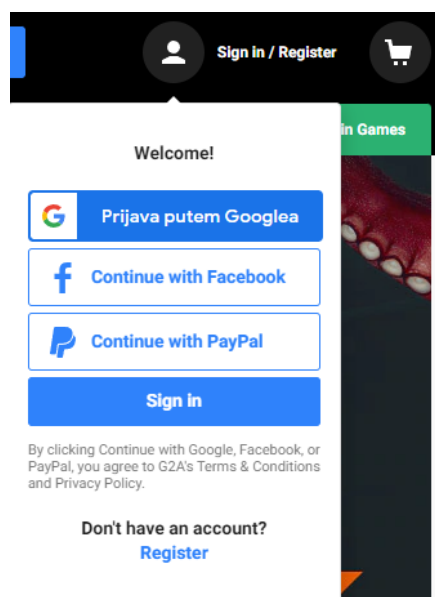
Sign in / Register

in Games

Welcome!

Prijava putem Googlea

Continue with Facebook

Continue with PayPal

Sign in

By clicking Continue with Google, Facebook, or PayPal, you agree to G2A's Terms & Conditions and Privacy Policy.

Don't have an account?
Register